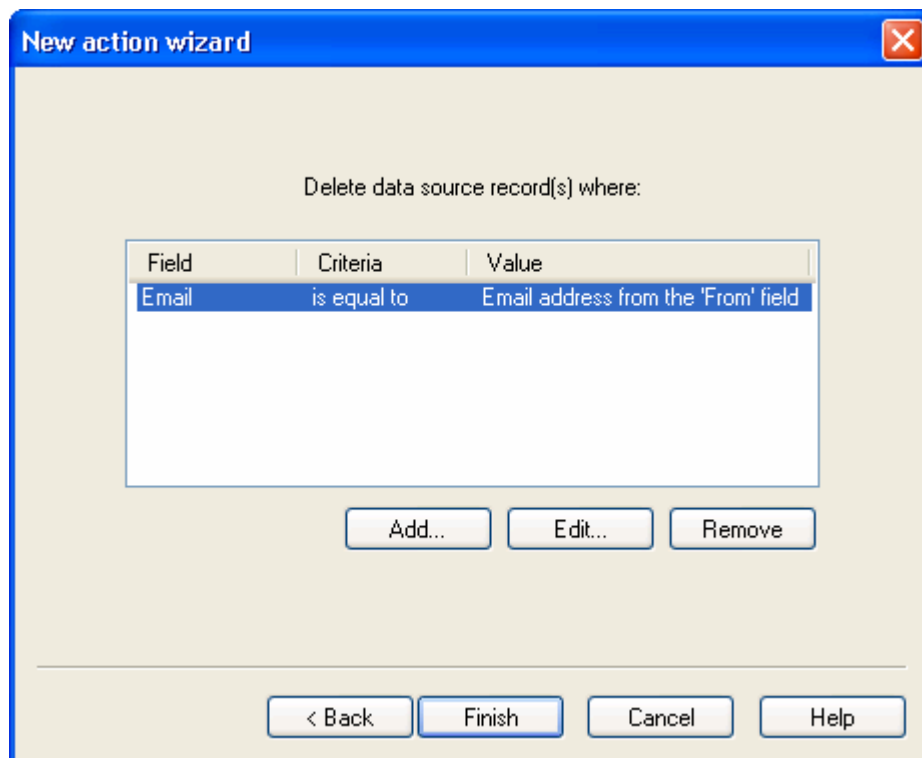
New action wizard

Delete data source record(s) where:

| Field | Criteria | Value |
|---|---|---|
| Email | is equal to | Email address from the 'From' field |

Add... Edit... Remove

< Back Finish Cancel Help